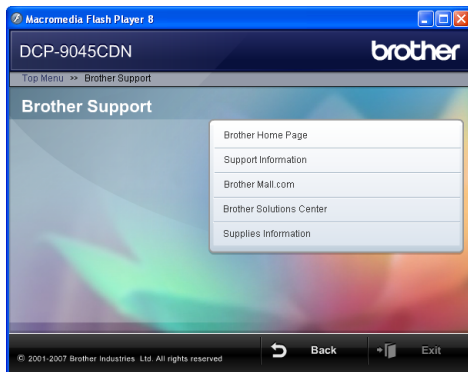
Macromedia Flash Player 8

DCP-9045CDN

brother

Top Menu >> Brother Support

Brother Support

Brother Home Page

Support Information

Brother Mall.com

Brother Solutions Center

Supplies Information

© 2001-2007 Brother Industries Ltd. All rights reserved

Back

Exit